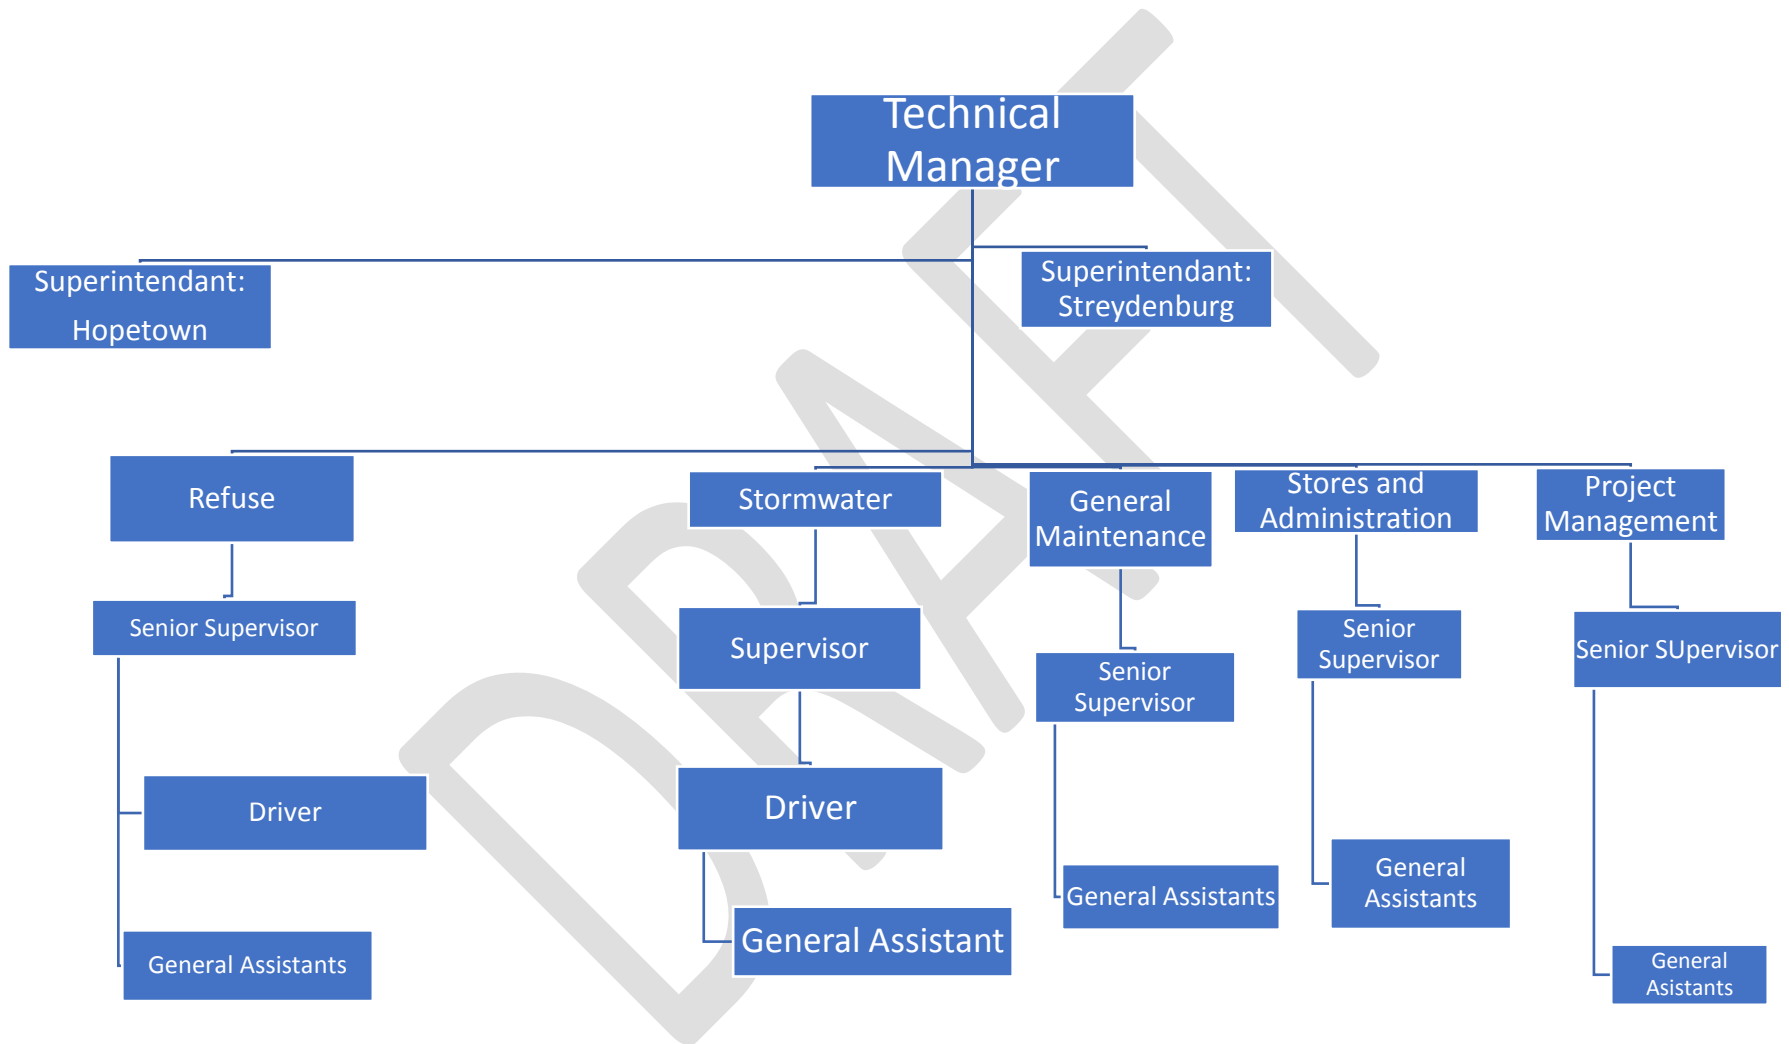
Technical Manager

Superintendant: Hopetown

Superintendant: Streydenburg

Refuse

Senior Supervisor

Driver

General Assistants

Stormwater

Supervisor

Driver

General Assistant

General Maintenance

Senior Supervisor

General Assistants

Stores and Administration

Senior Supervisor

General Assistants

Project Management

Senior SUpervisor

General Asistants

DRAFT